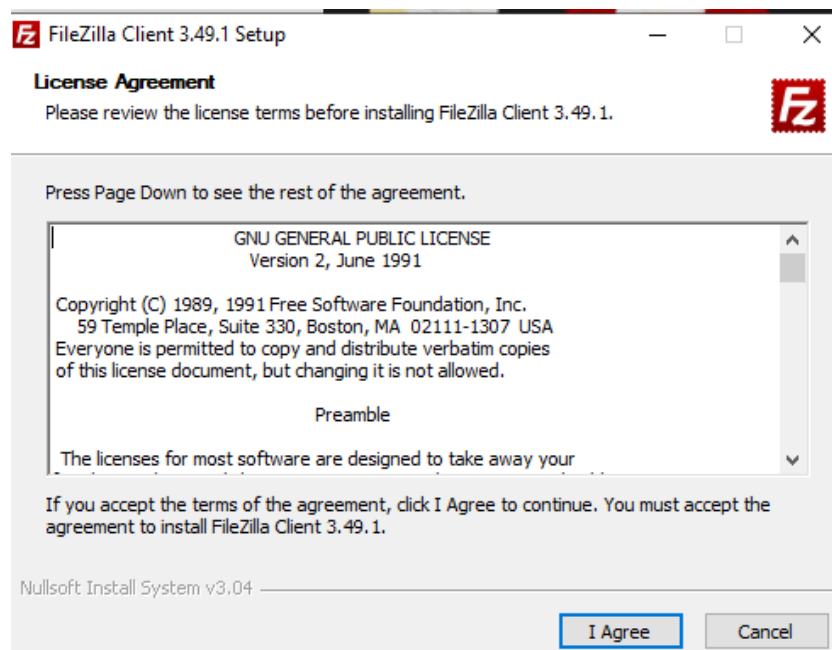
FileZilla Client 3.49.1 Setup

License Agreement
Please review the license terms before installing FileZilla Client 3.49.1.

Press Page Down to see the rest of the agreement.

GNU GENERAL PUBLIC LICENSE
Version 2, June 1991

Copyright (C) 1989, 1991 Free Software Foundation, Inc.
59 Temple Place, Suite 330, Boston, MA 02111-1307 USA
Everyone is permitted to copy and distribute verbatim copies
of this license document, but changing it is not allowed.

Preamble

The licenses for most software are designed to take away your
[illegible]

If you accept the terms of the agreement, click I Agree to continue. You must accept the agreement to install FileZilla Client 3.49.1.

Nullsoft Install System v3.04

I Agree

Cancel